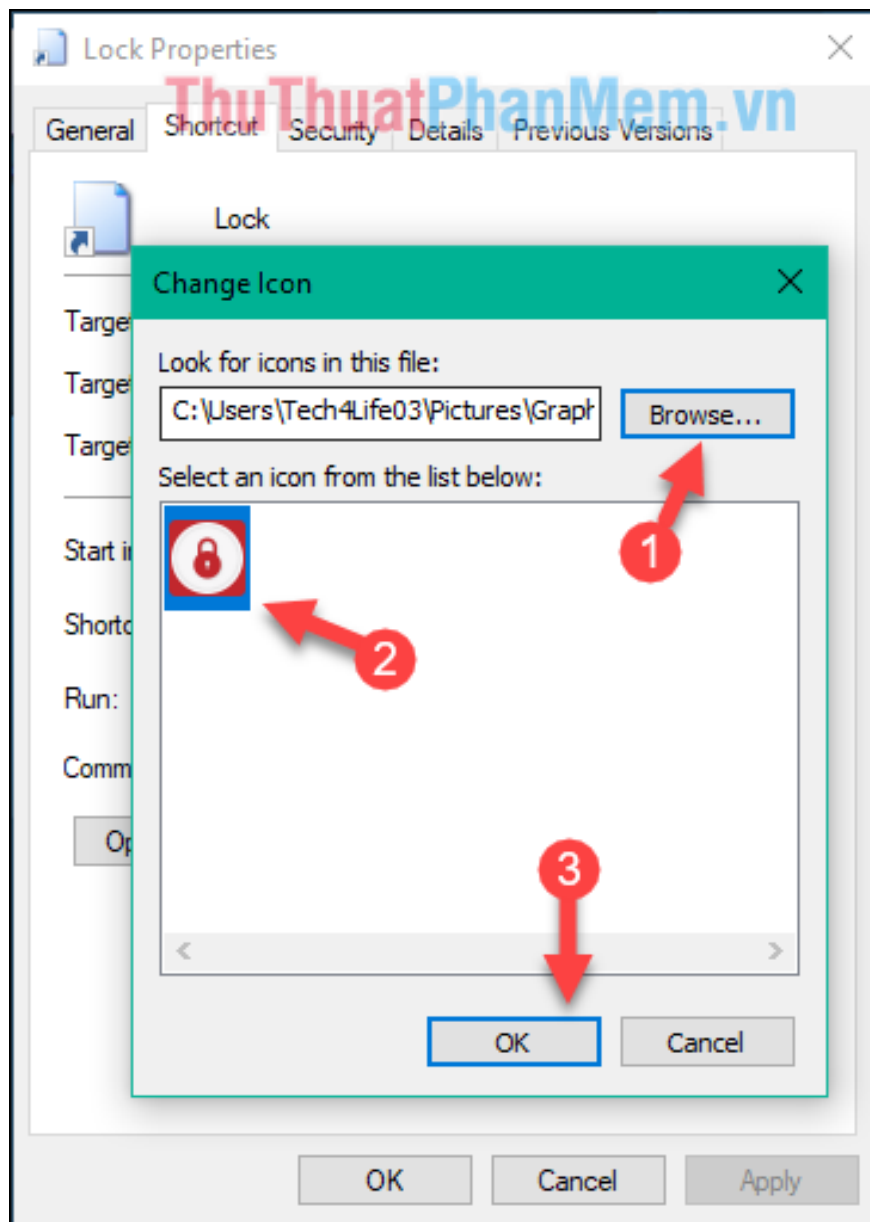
Lock Properties

ThuThuatPhanMem.vn

General | Shortcut | Security | Details | Previous Versions

Lock

Targe

Targe

Targe

Start i

Shortc

Run:

Comm

Op

Change Icon

Look for icons in this file:

C:\Users\Tech4Life03\Pictures\Graph

Browse...

Select an icon from the list below:

1

2

3

OK

Cancel

OK

Cancel

Apply